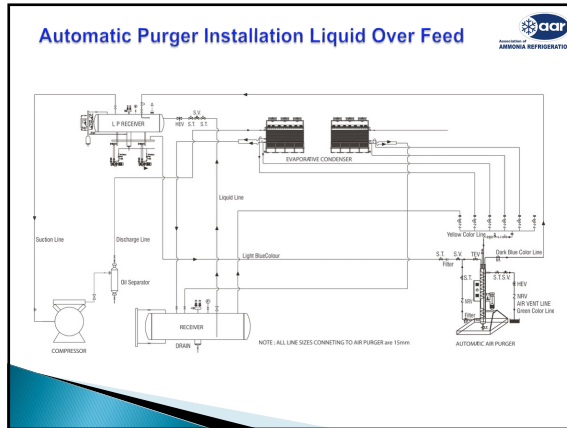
Automatic Purger Installation Liquid Over Feed

aar
Association of
AMMONIA REFRIGERATIO

L P RECEIVER

HEV S.V. S.T. S.T.

EVAPORATIVE CONDENSER

Liquid Line

Suction Line

Discharge Line

Oil Separator

Light BlueColour

Yellow Color Line

Dark Blue Color Line

S.T. S.V. TEV

Filter

S.T.S.V.

S.T.

HEV

NRV

AIR VENT LINE

Green Color Line

MRV

Filter

RECEIVER

DRAIN

COMPRESSOR

NOTE : ALL LINE SIZES CONNETING TO AIR PURGER are 15mm

AUTOMATIC AIR PURGER